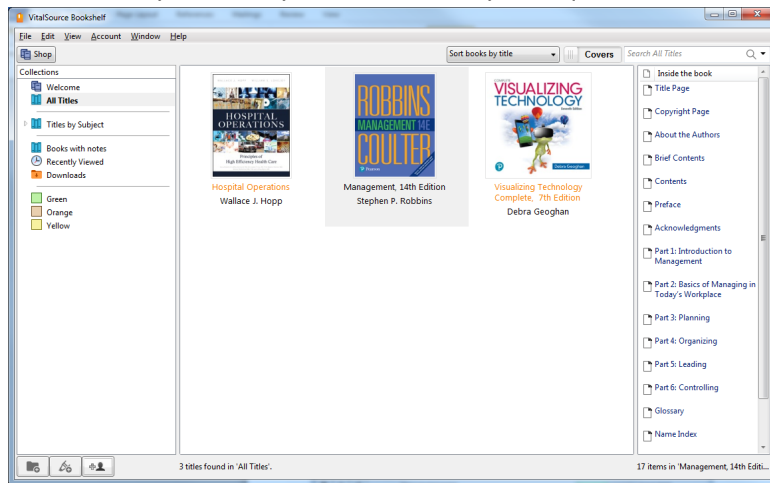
VitalSource Bookshelf

File Edit View Account Window Help

Shop

Sort books by title

Covers

Search All Titles

Collections

Welcome

All Titles

Titles by Subject

Books with notes

Recently Viewed

Downloads

Green

Orange

Yellow

HOSPITAL OPERATIONS

Principles of High Efficiency Health Care

Hospital Operations
Wallace J. Hopp

ROBBINS MANAGEMENT 14E COULTER

Pearson

Management, 14th Edition
Stephen P. Robbins

VISUALIZING TECHNOLOGY

Debra Geoghan

Pearson

Visualizing Technology Complete, 7th Edition
Debra Geoghan

Inside the book

Title Page

Copyright Page

About the Authors

Brief Contents

Contents

Preface

Acknowledgments

Part 1: Introduction to Management

Part 2: Basics of Managing in Today's Workplace

Part 3: Planning

Part 4: Organizing

Part 5: Leading

Part 6: Controlling

Glossary

Name Index

3 titles found in 'All Titles'.

17 items in 'Management, 14th Editi...